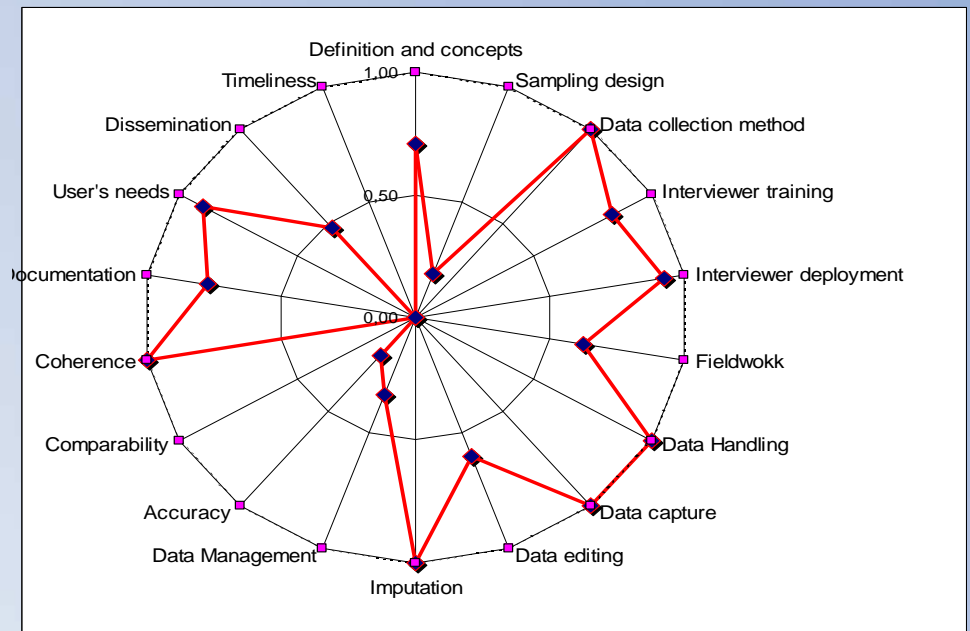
Definition and concepts
1.00
Timeliness
Sampling design
Dissemination
Data collection method
Interviewer training
User's needs
0.50
ocumentation
Interviewer deployment
0.00
Fieldwokk
Coherence
Data Handling
Comparability
Data capture
Accuracy
Data Management
Data editing
Imputation